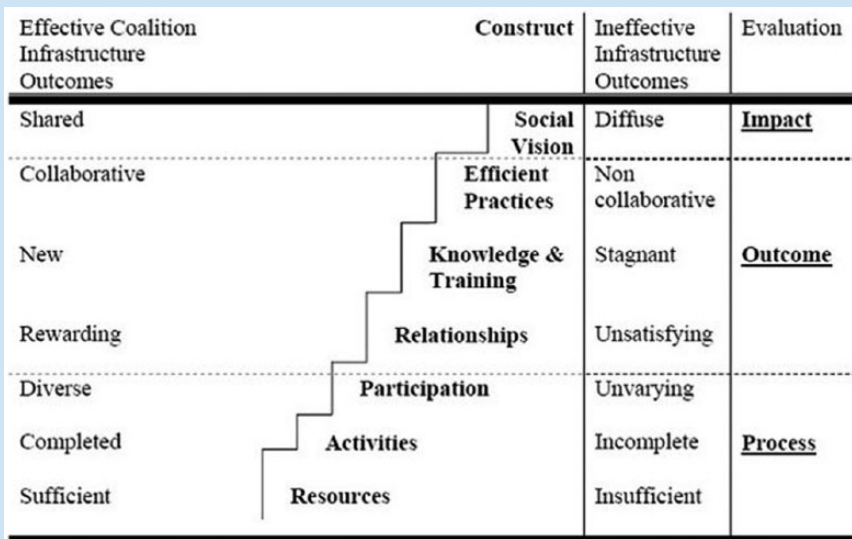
| Effective Coalition Infrastructure Outcomes | Construct | Ineffective Infrastructure Outcomes | Evaluation |
|---|---|---|---|
| Shared | **Social Vision** | Diffuse | **Impact** |
| Collaborative | **Efficient Practices** | Non collaborative | |
| New | **Knowledge & Training** | Stagnant | **Outcome** |
| Rewarding | **Relationships** | Unsatisfying | |
| Diverse | **Participation** | Unvarying | |
| Completed | **Activities** | Incomplete | **Process** |
| Sufficient | **Resources** | Insufficient | |